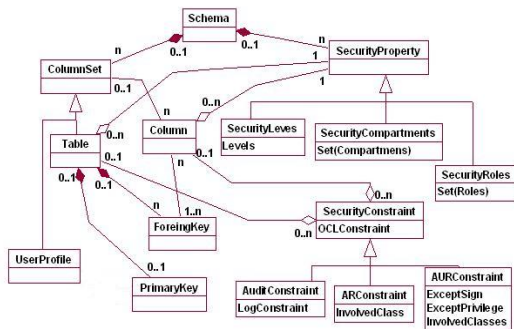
Schema
n
0..1
0..1
n
ColumnSet
SecurityProperty
1
0..1
1
n
0..n
1
0..n
Column
SecurityLeves
Levels
SecurityCompartments
Set(Compartmens)
Table
0..1
n
0..1
SecurityRoles
Set(Roles)
0..1
0..1
n
1..n
0..n
ForeingKey
0..n
SecurityConstraint
OCLConstraint
UserProfile
0..1
PrimaryKey
AuditConstraint
LogConstraint
ARConstraint
InvolvedClass
AURConstraint
ExceptSign
ExceptPrivilege
InvolvedClasses